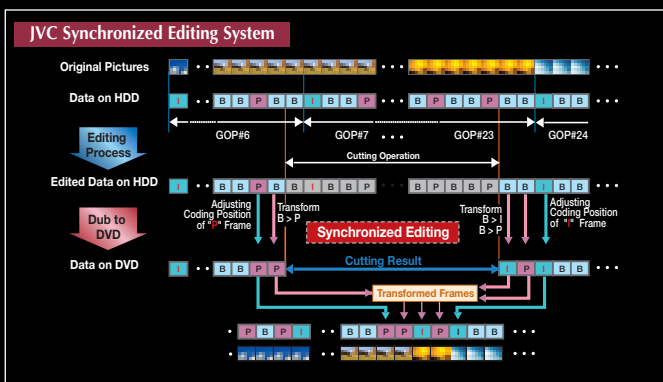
JVC Synchronized Editing System

Original Pictures

Data on HDD

I B B P B B I B B P B B P B B P B B I B B

GOP#6 GOP#7 GOP#23 GOP#24

Editing Process

Cutting Operation

Edited Data on HDD

I B B P B B I B B P B B P B B P B B I B B

Dub to DVD

Adjusting Coding Position of "P" Frame

Transform B > P

Synchronized Editing

Transform B > I B > P

Adjusting Coding Position of "I" Frame

Data on DVD

I B B P P I P I B B

Cutting Result

Transformed Frames

P B P I B B P I P I B B